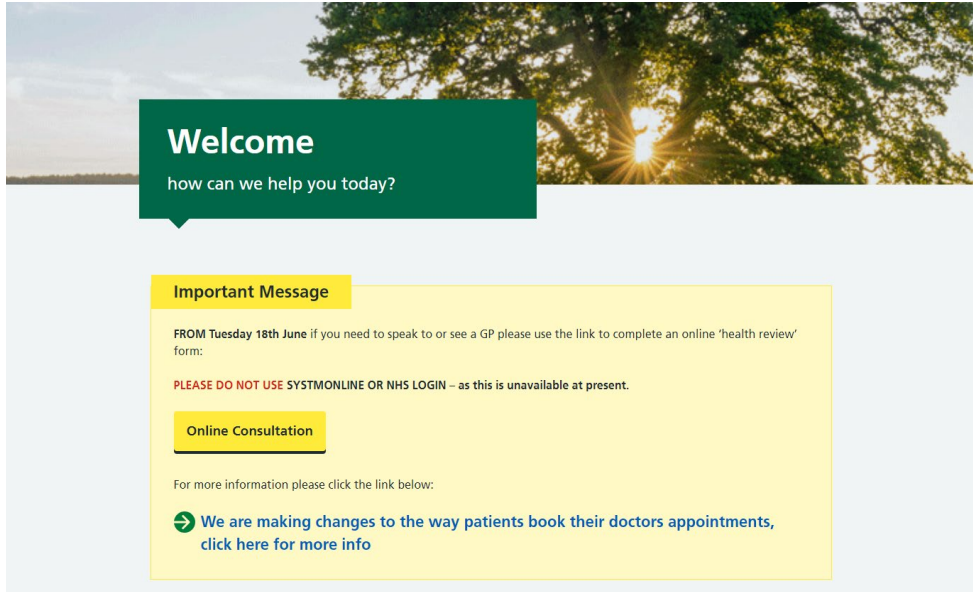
Welcome

how can we help you today?

Important Message

FROM Tuesday 18th June if you need to speak to or see a GP please use the link to complete an online 'health review' form:

PLEASE DO NOT USE SYSTMONLINE OR NHS LOGIN – as this is unavailable at present.

Online Consultation

For more information please click the link below:

We are making changes to the way patients book their doctors appointments, click here for more info